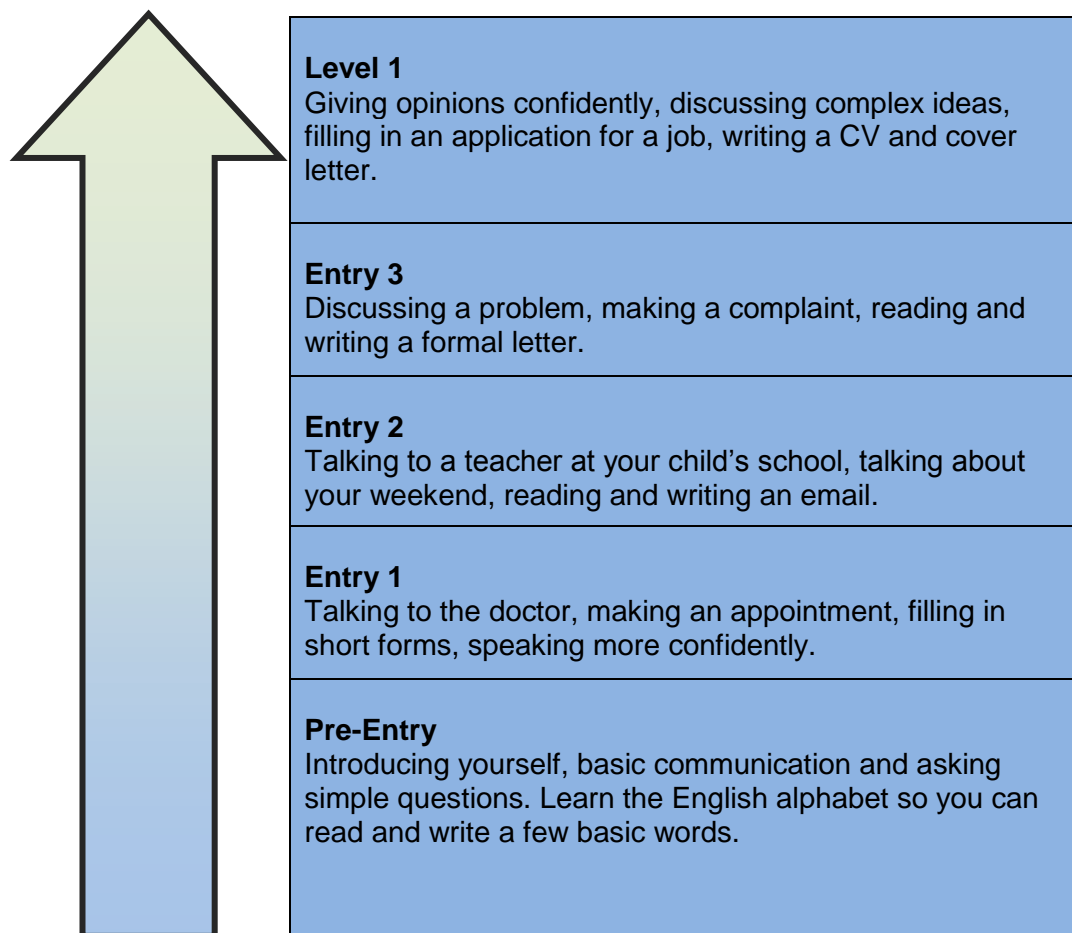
**Level 1**
Giving opinions confidently, discussing complex ideas, filling in an application for a job, writing a CV and cover letter.

**Entry 3**
Discussing a problem, making a complaint, reading and writing a formal letter.

**Entry 2**
Talking to a teacher at your child's school, talking about your weekend, reading and writing an email.

**Entry 1**
Talking to the doctor, making an appointment, filling in short forms, speaking more confidently.

**Pre-Entry**
Introducing yourself, basic communication and asking simple questions. Learn the English alphabet so you can read and write a few basic words.